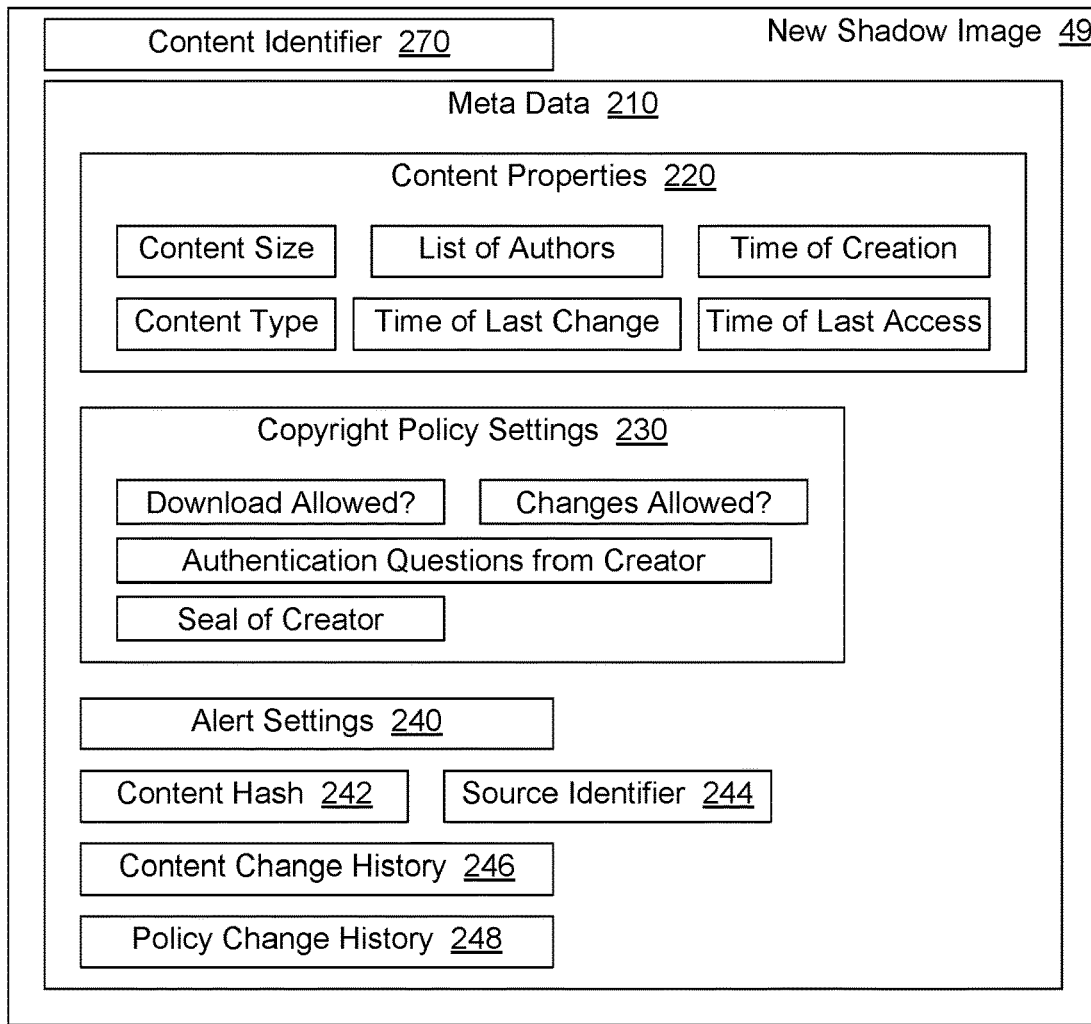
Content Identifier 270

New Shadow Image 49

Meta Data 210

Content Properties 220

Content Size

List of Authors

Time of Creation

Content Type

Time of Last Change

Time of Last Access

Copyright Policy Settings 230

Download Allowed?

Changes Allowed?

Authentication Questions from Creator

Seal of Creator

Alert Settings 240

Content Hash 242

Source Identifier 244

Content Change History 246

Policy Change History 248